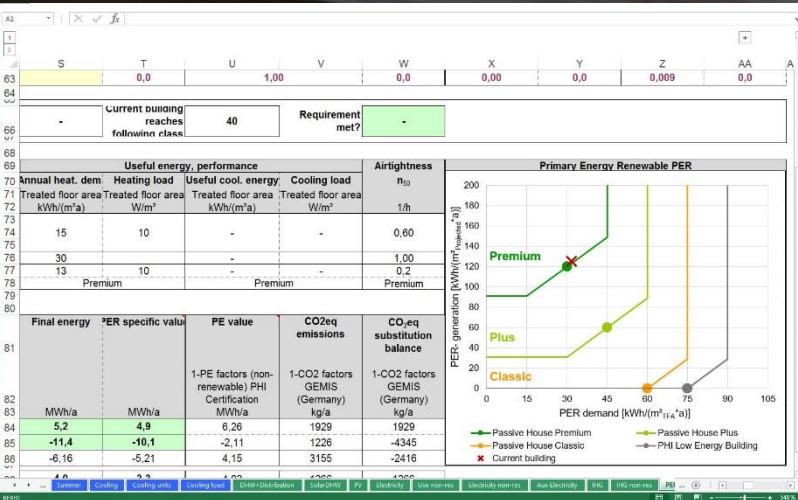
A2 | $f_x$

1
2

| | S | T | U | V | W | X | Y | Z | AA |
|---|---|---|---|---|---|---|---|---|---|
| 63 | | 0,0 | 1,00 | | 0,0 | 0,00 | 0,0 | 0,009 | 0,0 |

64

66 - | Current building reaches following class | 40 | Requirement met? | -

68

| 69 | Useful energy, performance | | | | Airtightness |
|---|---|---|---|---|---|
| 70 | Annual heat. dem | Heating load | Useful cool. energy | Cooling load | $n_{50}$ |
| 71-72 | Treated floor area kWh/(m²a) | Treated floor area W/m² | Treated floor area kWh/(m²a) | Treated floor area W/m² | 1/h |
| 73 | | | | | |
| 74 | 15 | 10 | - | - | 0,60 |
| 75 | | | | | |
| 76 | 30 | | - | | 1,00 |
| 77 | 13 | 10 | - | - | 0,2 |
| 78 | Premium | | Premium | | Premium |

80

| 81 | Final energy | PER specific valu | PE value | CO2eq emissions | $CO_2$eq substitution balance |
|---|---|---|---|---|---|
| 82 | | | 1-PE factors (non-renewable) PHI Certification | 1-CO2 factors GEMIS (Germany) | 1-CO2 factors GEMIS (Germany) |
| 83 | MWh/a | MWh/a | MWh/a | kg/a | kg/a |
| 84 | 5,2 | 4,9 | 6,26 | 1929 | 1929 |
| 85 | -11,4 | -10,1 | -2,11 | 1226 | -4345 |
| 86 | -6,16 | -5,21 | 4,15 | 3155 | -2416 |

Primary Energy Renewable PER

PER- generation [kWh/(m²Projected*a)]
200
180
160
140
120
100
80
60
40
20
0
0 15 30 45 60 75 90 105
PER demand [kWh/(m²TFA*a)]
Premium
Plus
Classic
Passive House Premium
Passive House Plus
Passive House Classic
PHI Low Energy Building
Current building

Summer | Cooling | Cooling units | Cooling load | DHW+Distribution | SolarDHW | PV | Electricity | Use non-res | Electricity non-res | Aux Electricity | IHG | IHG non-res | PE